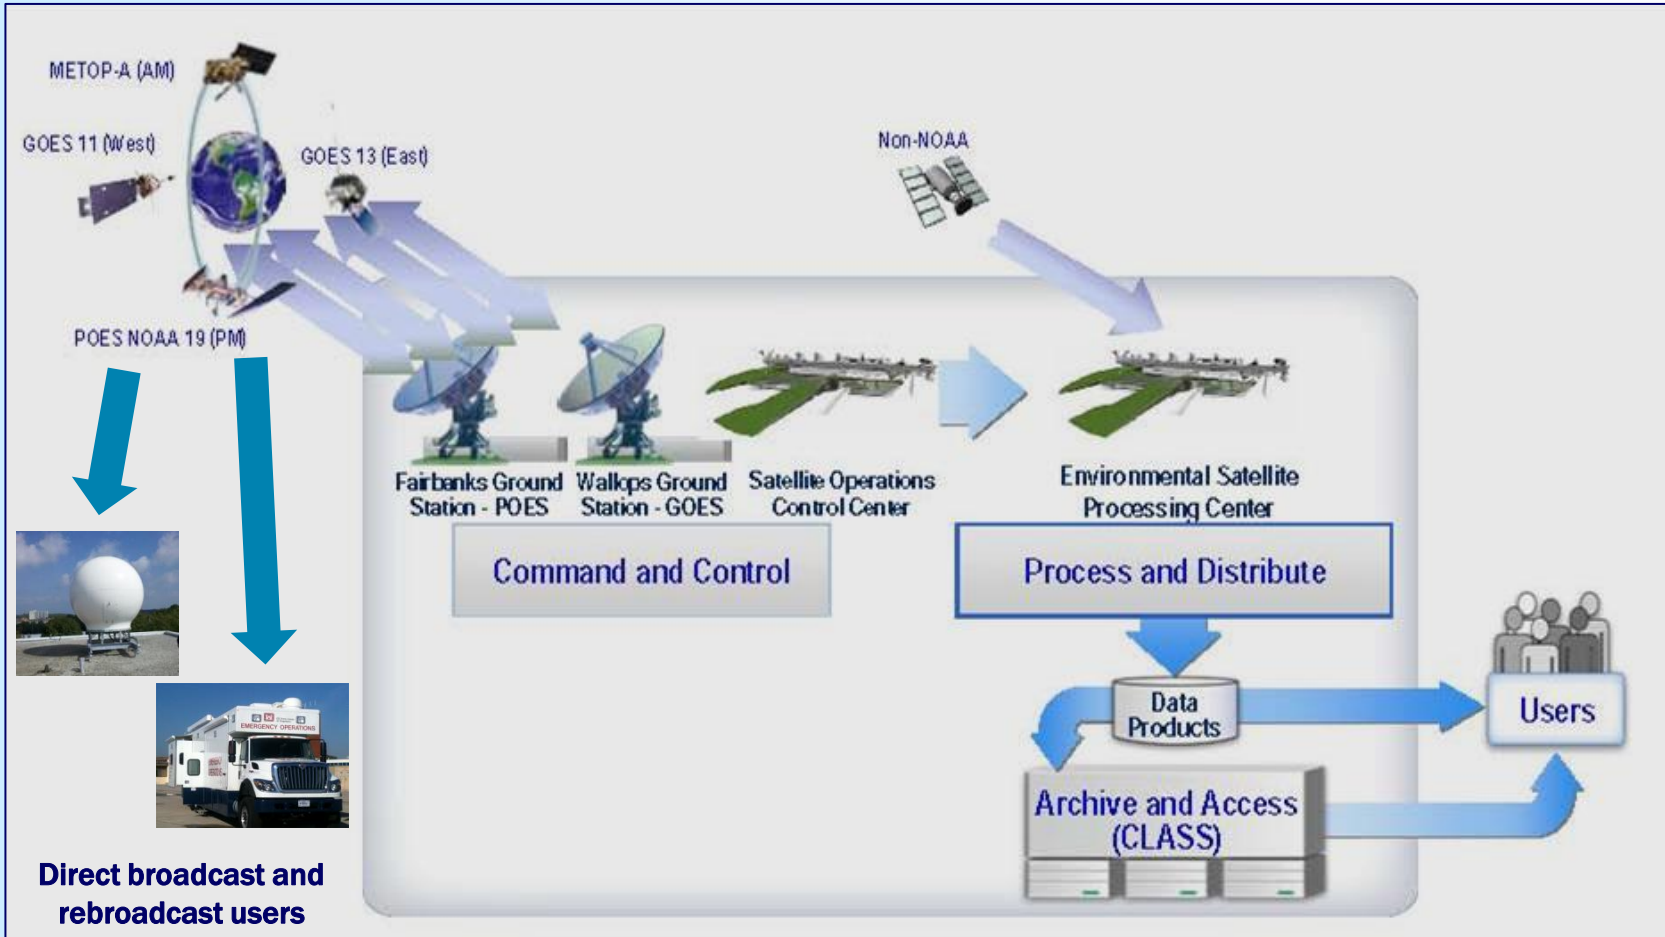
METOP-A (AM)

GOES 11 (West)

GOES 13 (East)

POES NOAA 19 (PM)

Non-NOAA

Fairbanks Ground Station - POES

Wallops Ground Station - GOES

Satellite Operations Control Center

Environmental Satellite Processing Center

Command and Control

Process and Distribute

Data Products

Users

Archive and Access (CLASS)

EMERGENCY OPERATIONS

Direct broadcast and rebroadcast users